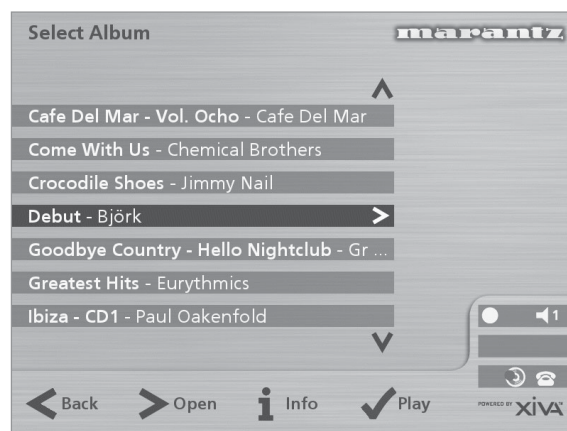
Select Album

marantz

Cafe Del Mar - Vol. Ocho - Cafe Del Mar

Come With Us - Chemical Brothers

Crocodile Shoes - Jimmy Nail

Debut - Björk

Goodbye Country - Hello Nightclub - Gr ...

Greatest Hits - Eurythmics

Ibiza - CD1 - Paul Oakenfold

1

Back Open Info Play

POWERED BY XiVA